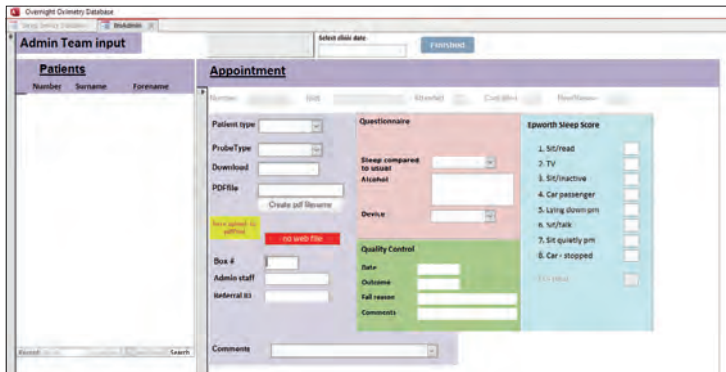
Overnight Oximetry Database

Sleep Service Database | frmAdmin

Admin Team input

Select clinic date

Finished

Patients

Number Surname Forename

Appointment

Number: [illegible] DoB: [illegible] Attended: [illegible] Cost: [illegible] FinalResult: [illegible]

Patient type

ProbeType

Download

PDFfile

Create pdf filename

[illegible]

no web file

Box #

Admin staff

Referral ID

Questionnaire

Sleep compared to usual

Alcohol

Device

Quality Control

Date

Outcome

Fail reason

Comments

Epworth Sleep Score

1. Sit/read

2. TV

3. Sit/inactive

4. Car passenger

5. Lying down pm

6. Sit/talk

7. Sit quietly pm

8. Car - stopped

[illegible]

Record: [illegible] Search

Comments